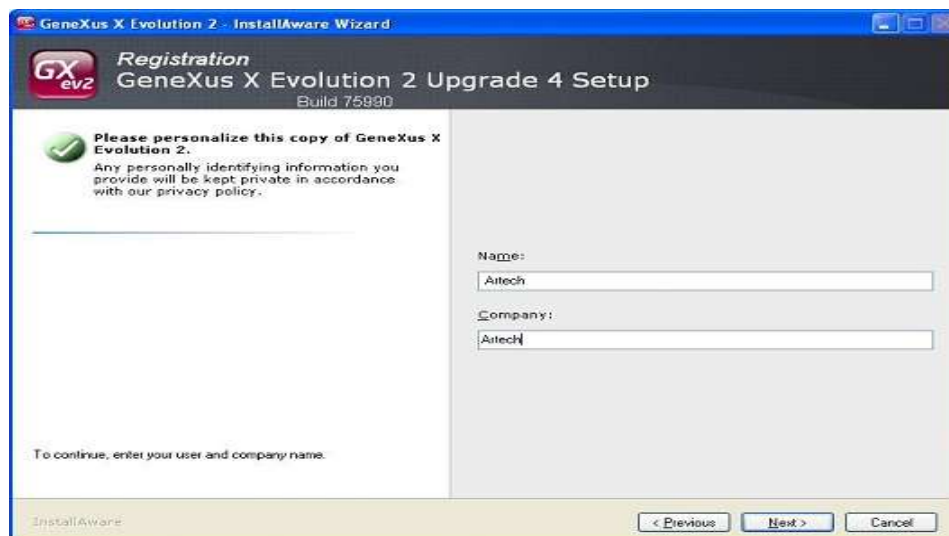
GeneXus X Evolution 2 - InstallAware Wizard

GX ev2

Registration
GeneXus X Evolution 2 Upgrade 4 Setup
Build 75990

Please personalize this copy of GeneXus X Evolution 2.
Any personally identifying information you provide will be kept private in accordance with our privacy policy.

Name:
Artech

Company:
Artech

To continue, enter your user and company name.

InstallAware

< Previous
Next >
Cancel